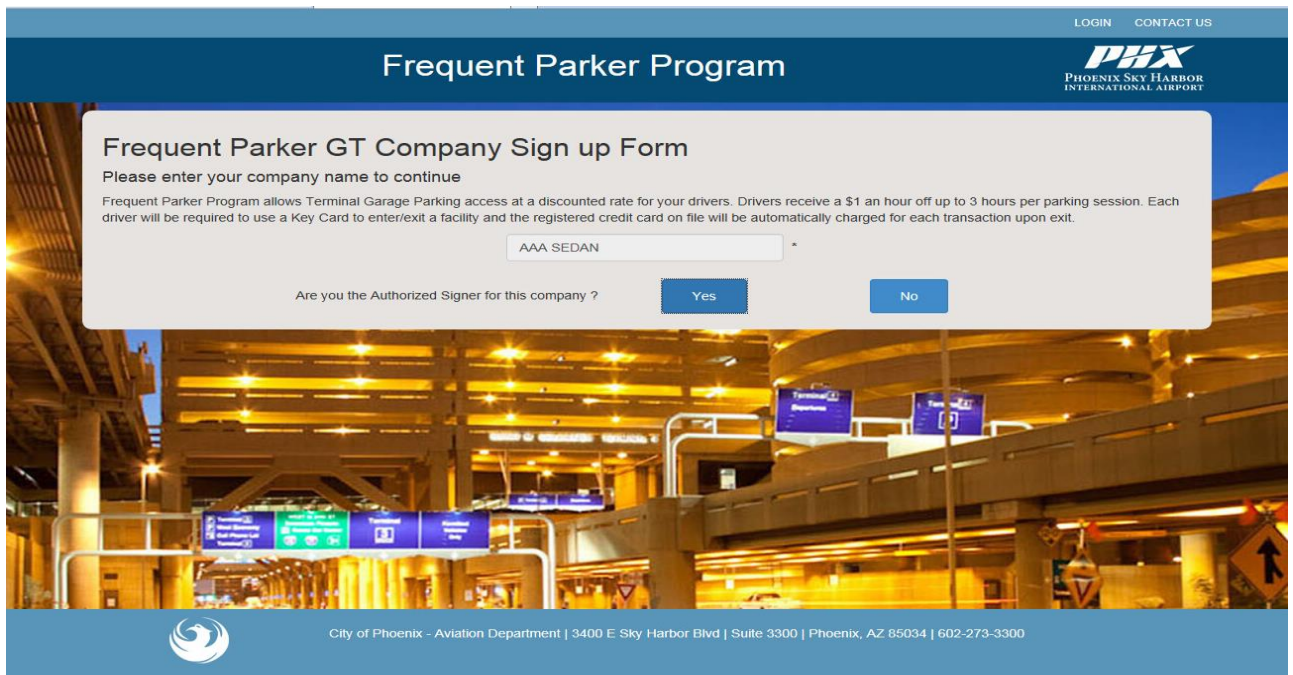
LOGIN CONTACT US

Frequent Parker Program

PHX
PHOENIX SKY HARBOR
INTERNATIONAL AIRPORT

Frequent Parker GT Company Sign up Form

Please enter your company name to continue

Frequent Parker Program allows Terminal Garage Parking access at a discounted rate for your drivers. Drivers receive a $1 an hour off up to 3 hours per parking session. Each driver will be required to use a Key Card to enter/exit a facility and the registered credit card on file will be automatically charged for each transaction upon exit.

AAA SEDAN *

Are you the Authorized Signer for this company ? Yes No

Terminal 4
Departures

Terminal 4

Terminal 3

City of Phoenix - Aviation Department | 3400 E Sky Harbor Blvd | Suite 3300 | Phoenix, AZ 85034 | 602-273-3300